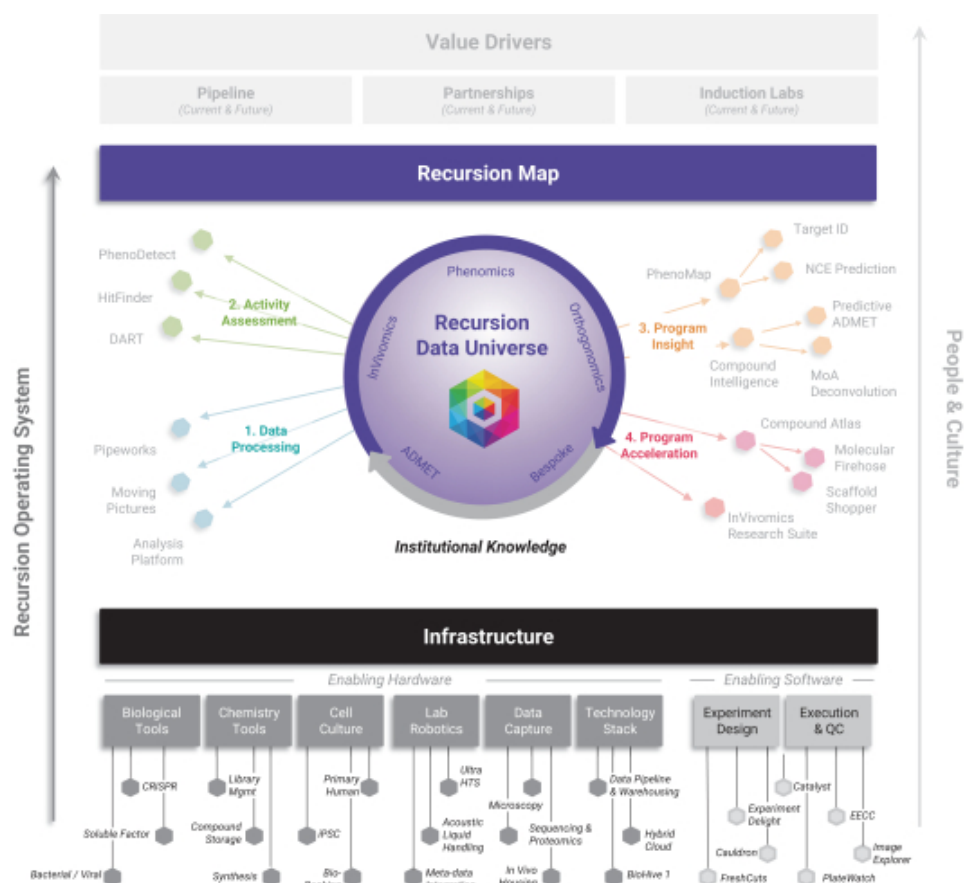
Value Drivers

Pipeline
(Current & Future)

Partnerships
(Current & Future)

Induction Labs
(Current & Future)

Recursion Map

PhenoDetect

HitFinder

DART

2. Activity Assessment

Phenomics

Recursion Data Universe

InVivomics

Orthogonomics

ADMET

Bespoke

Institutional Knowledge

1. Data Processing

Pipeworks

Moving Pictures

Analysis Platform

PhenoMap

Target ID

NCE Prediction

Predictive ADMET

3. Program Insight

Compound Intelligence

MoA Deconvolution

4. Program Acceleration

Compound Atlas

Molecular Firehose

Scaffold Shopper

InVivomics Research Suite

Recursion Operating System

People & Culture

Infrastructure

Enabling Hardware

Enabling Software

Biological Tools

Chemistry Tools

Cell Culture

Lab Robotics

Data Capture

Technology Stack

Experiment Design

Execution & QC

CRISPR

Soluble Factor

Bacterial / Viral

Library Mgmt

Compound Storage

Synthesis

Primary Human

iPSC

Bio-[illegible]

Ultra HTS

Acoustic Liquid Handling

Meta-data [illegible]

Microscopy

Sequencing & Proteomics

In Vivo Housing

Data Pipeline & Warehousing

Hybrid Cloud

BioHive 1

Experiment Delight

Cauldron

FreshCuts

Catalyst

EECC

Image Explorer

PlateWatch